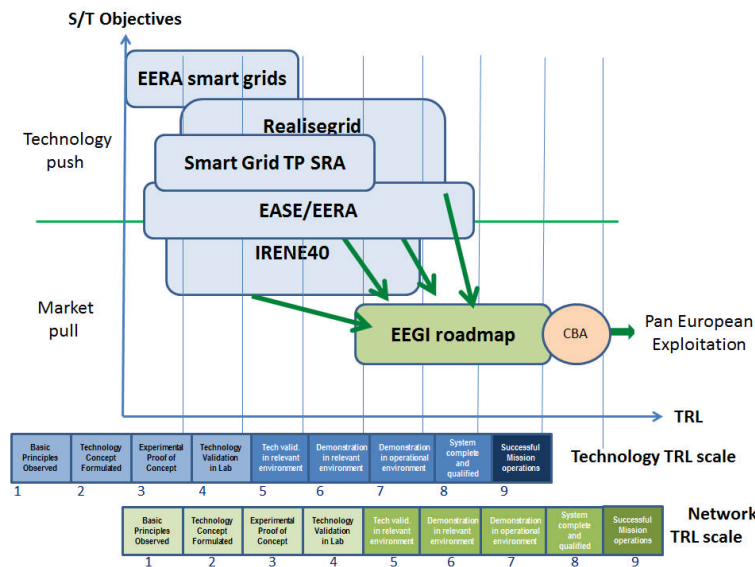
S/T Objectives

Technology push

Market pull

EERA smart grids

Realisegrid

Smart Grid TP SRA

EASE/EERA

IRENE40

EEGI roadmap

CBA

Pan European Exploitation

TRL

| Basic Principles Observed | Technology Concept Formulated | Experimental Proof of Concept | Technology Validation in Lab | Tech valid. in relevant environment | Demonstration in relevant environment | Demonstration in operational environment | System complete and qualified | Successful Mission operations |
|---|---|---|---|---|---|---|---|---|
| 1 | 2 | 3 | 4 | 5 | 6 | 7 | 8 | 9 |

Technology TRL scale

| Basic Principles Observed | Technology Concept Formulated | Experimental Proof of Concept | Technology Validation in Lab | Tech valid. in relevant environment | Demonstration in relevant environment | Demonstration in operational environment | System complete and qualified | Successful Mission operations |
|---|---|---|---|---|---|---|---|---|
| 1 | 2 | 3 | 4 | 5 | 6 | 7 | 8 | 9 |

Network TRL scale